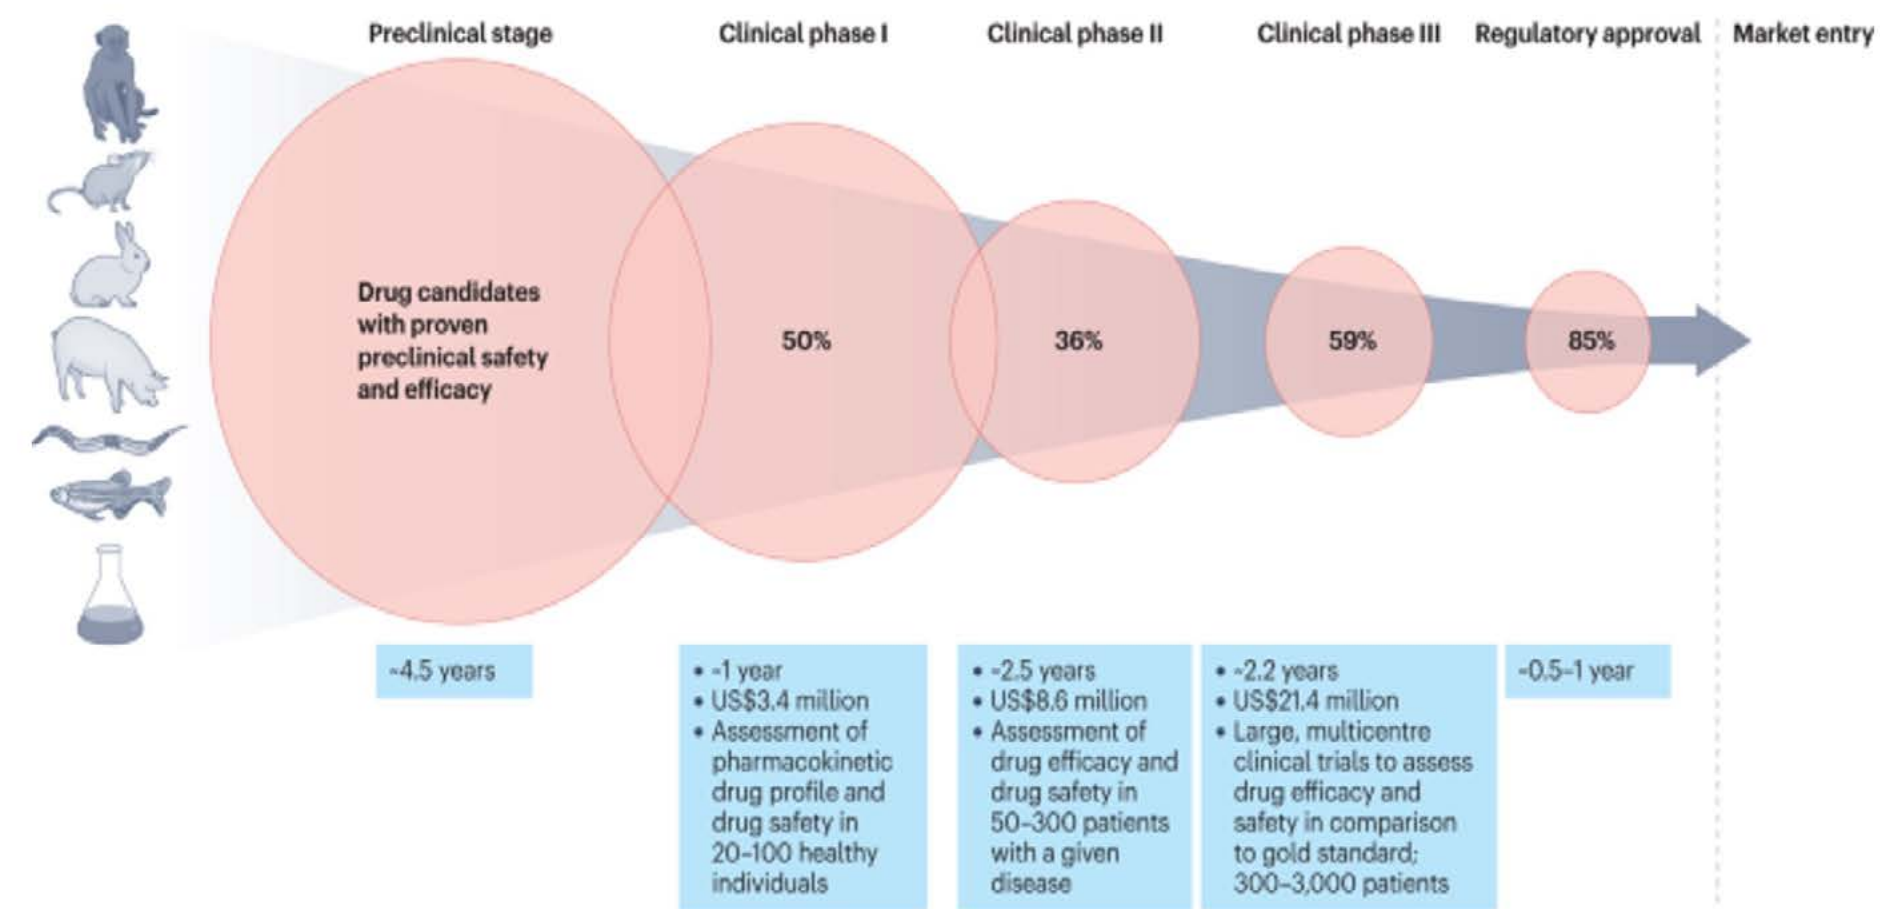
Preclinical stage

Clinical phase I

Clinical phase II

Clinical phase III

Regulatory approval

Market entry

Drug candidates with proven preclinical safety and efficacy

50%

36%

59%

85%

~4.5 years

• ~1 year
• US$3.4 million
• Assessment of pharmacokinetic drug profile and drug safety in 20–100 healthy individuals

• ~2.5 years
• US$8.6 million
• Assessment of drug efficacy and drug safety in 50–300 patients with a given disease

• ~2.2 years
• US$21.4 million
• Large, multicentre clinical trials to assess drug efficacy and safety in comparison to gold standard; 300–3,000 patients

~0.5–1 year